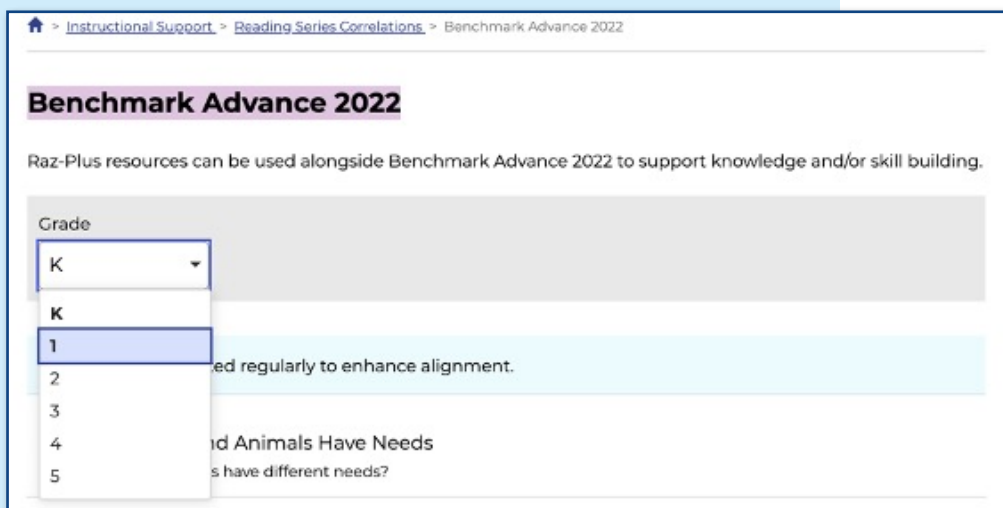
> Instructional Support > Reading Series Correlations > Benchmark Advance 2022

Benchmark Advance 2022

Raz-Plus resources can be used alongside Benchmark Advance 2022 to support knowledge and/or skill building.

Grade

K

K
1
2
3
4
5

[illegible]ed regularly to enhance alignment.

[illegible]d Animals Have Needs

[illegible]s have different needs?